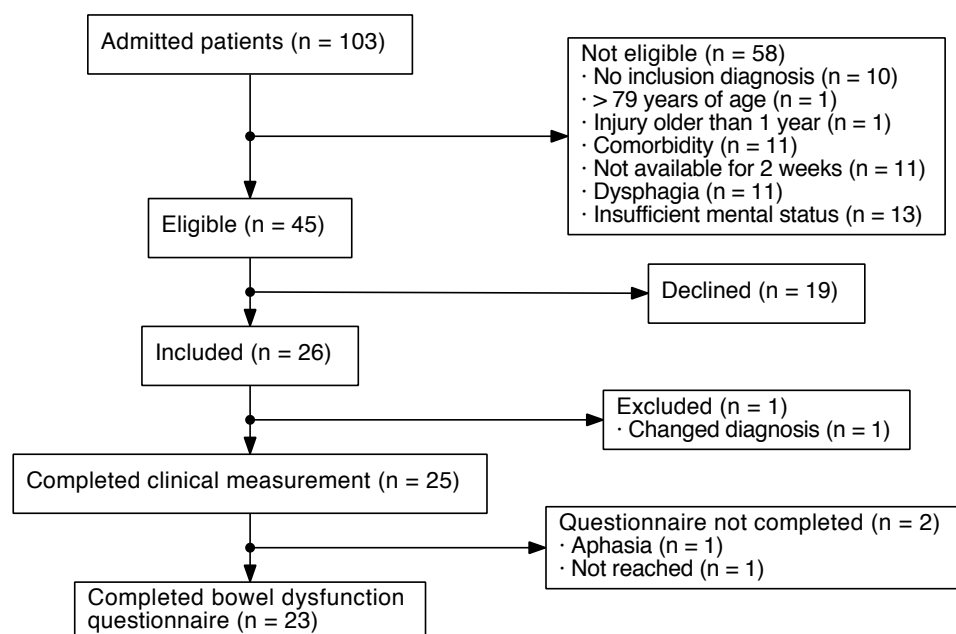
Admitted patients (n = 103)

Not eligible (n = 58)
· No inclusion diagnosis (n = 10)
· > 79 years of age (n = 1)
· Injury older than 1 year (n = 1)
· Comorbidity (n = 11)
· Not available for 2 weeks (n = 11)
· Dysphagia (n = 11)
· Insufficient mental status (n = 13)

Eligible (n = 45)

Declined (n = 19)

Included (n = 26)

Excluded (n = 1)
· Changed diagnosis (n = 1)

Completed clinical measurement (n = 25)

Questionnaire not completed (n = 2)
· Aphasia (n = 1)
· Not reached (n = 1)

Completed bowel dysfunction questionnaire (n = 23)